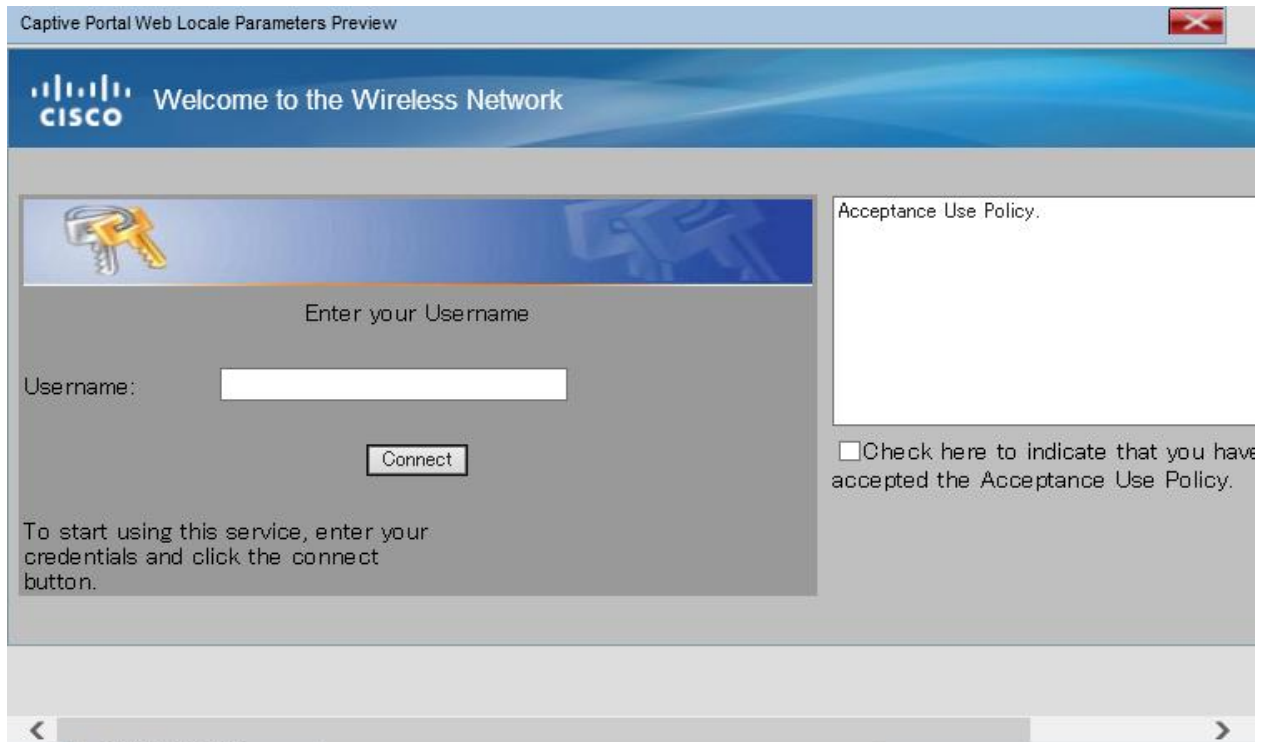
Captive Portal Web Locale Parameters Preview

cisco Welcome to the Wireless Network

Enter your Username

Username:

Connect

To start using this service, enter your credentials and click the connect button.

Acceptance Use Policy.

Check here to indicate that you have accepted the Acceptance Use Policy.

<

>